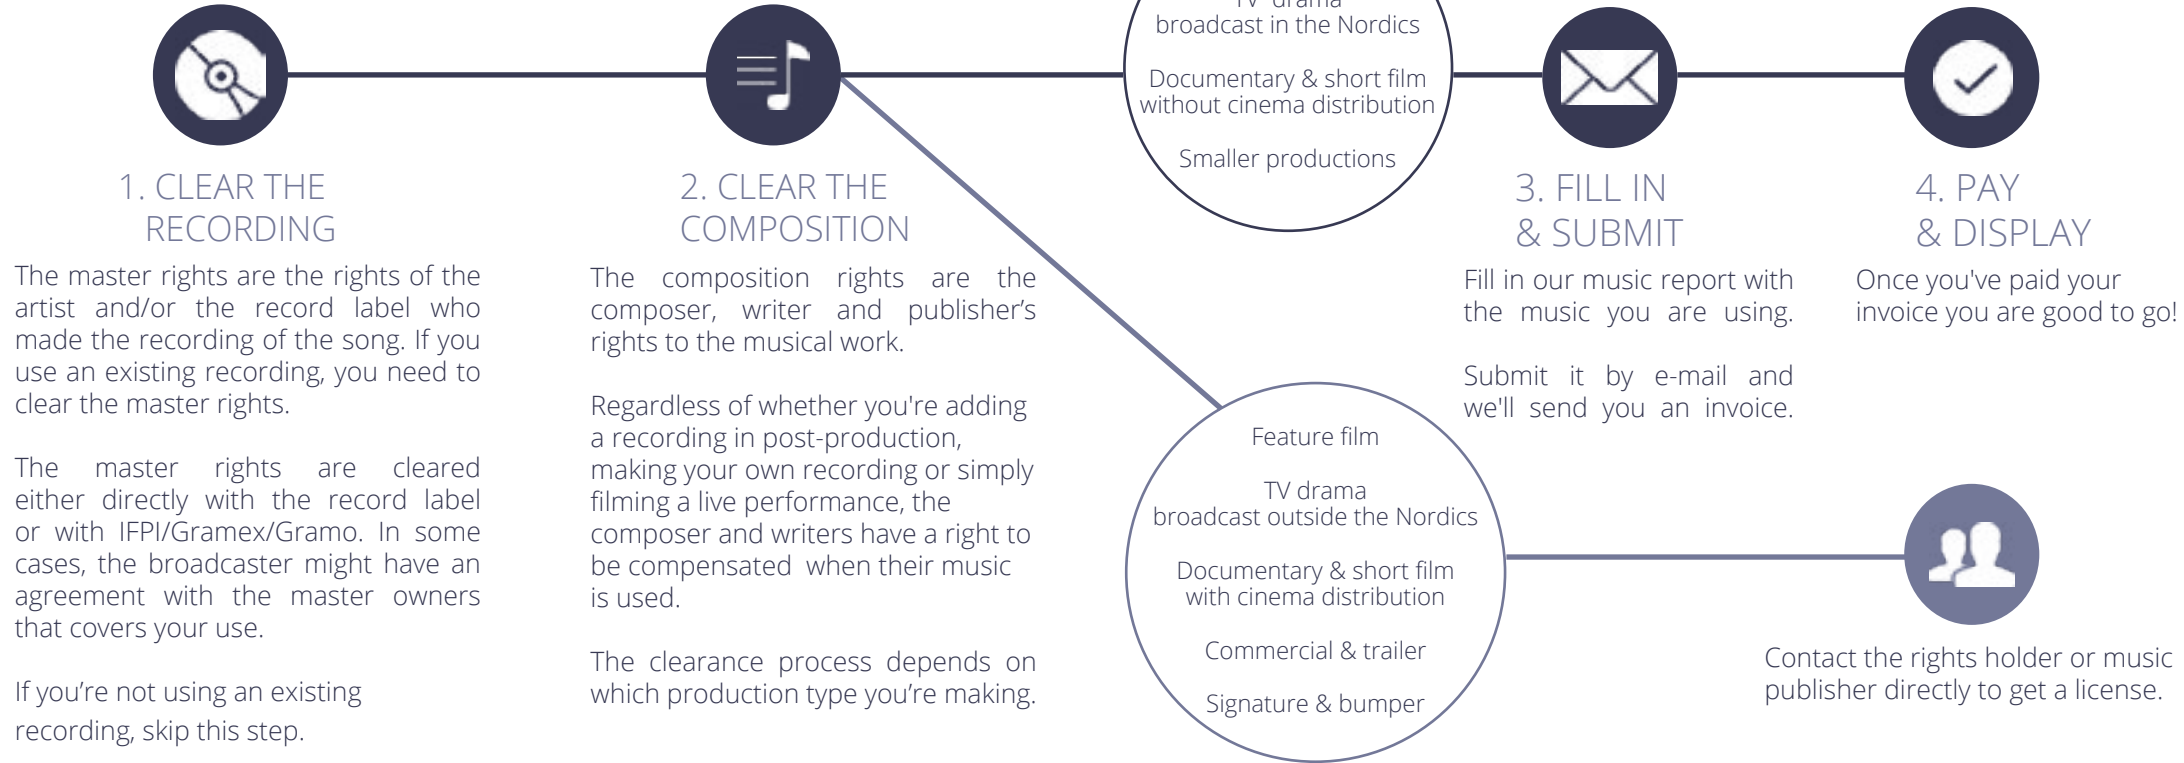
1. CLEAR THE RECORDING

The master rights are the rights of the artist and/or the record label who made the recording of the song. If you use an existing recording, you need to clear the master rights.

The master rights are cleared either directly with the record label or with IFPI/Gramex/Gramo. In some cases, the broadcaster might have an agreement with the master owners that covers your use.

If you're not using an existing recording, skip this step.

2. CLEAR THE COMPOSITION

The composition rights are the composer, writer and publisher's rights to the musical work.

Regardless of whether you're adding a recording in post-production, making your own recording or simply filming a live performance, the composer and writers have a right to be compensated when their music is used.

The clearance process depends on which production type you're making.

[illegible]
broadcast in the Nordics

Documentary & short film without cinema distribution

Smaller productions

Feature film

TV drama
broadcast outside the Nordics

Documentary & short film with cinema distribution

Commercial & trailer

Signature & bumper

3. FILL IN & SUBMIT

Fill in our music report with the music you are using.

Submit it by e-mail and we'll send you an invoice.

4. PAY & DISPLAY

Once you've paid your invoice you are good to go!

Contact the rights holder or music publisher directly to get a license.